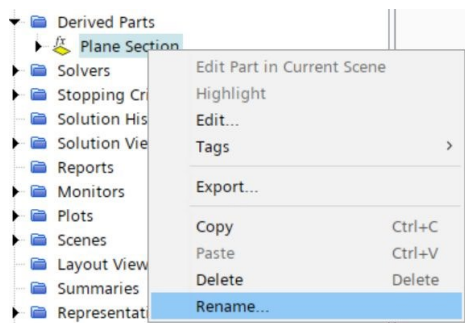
Derived Parts
Plane Section
Solvers
Stopping Cri
Solution His
Solution Vie
Reports
Monitors
Plots
Scenes
Layout View
Summaries
Representati

Edit Part in Current Scene
Highlight
Edit...
Tags >
Export...
Copy Ctrl+C
Paste Ctrl+V
Delete Delete
Rename...